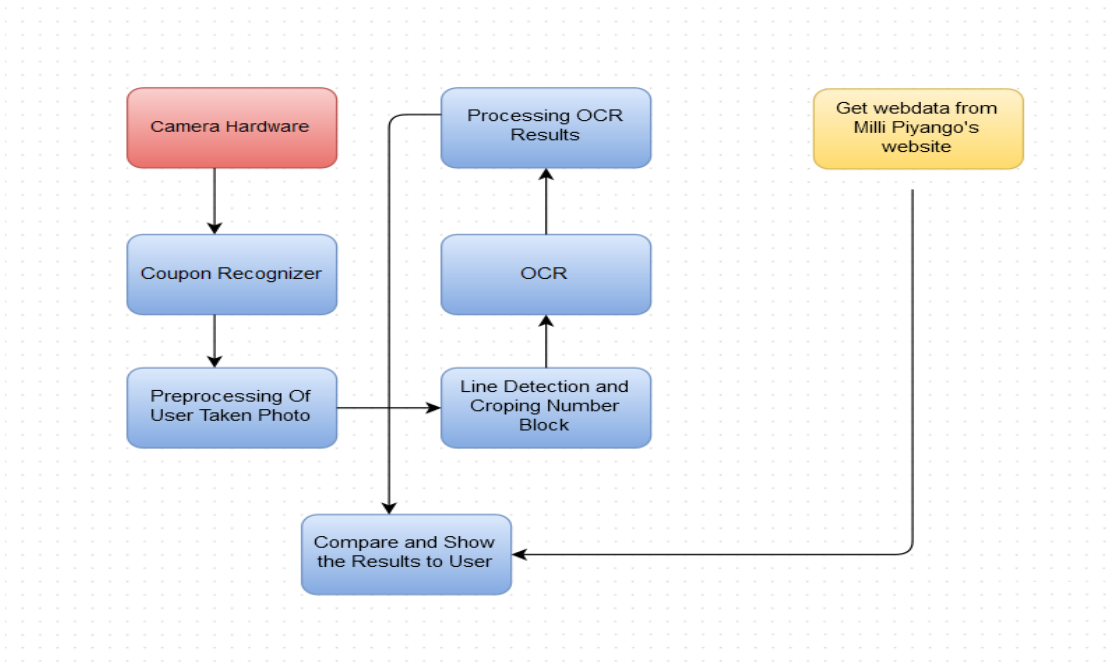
Camera Hardware

Coupon Recognizer

Preprocessing Of User Taken Photo

Line Detection and Croping Number Block

OCR

Processing OCR Results

Get webdata from Milli Piyango's website

Compare and Show the Results to User